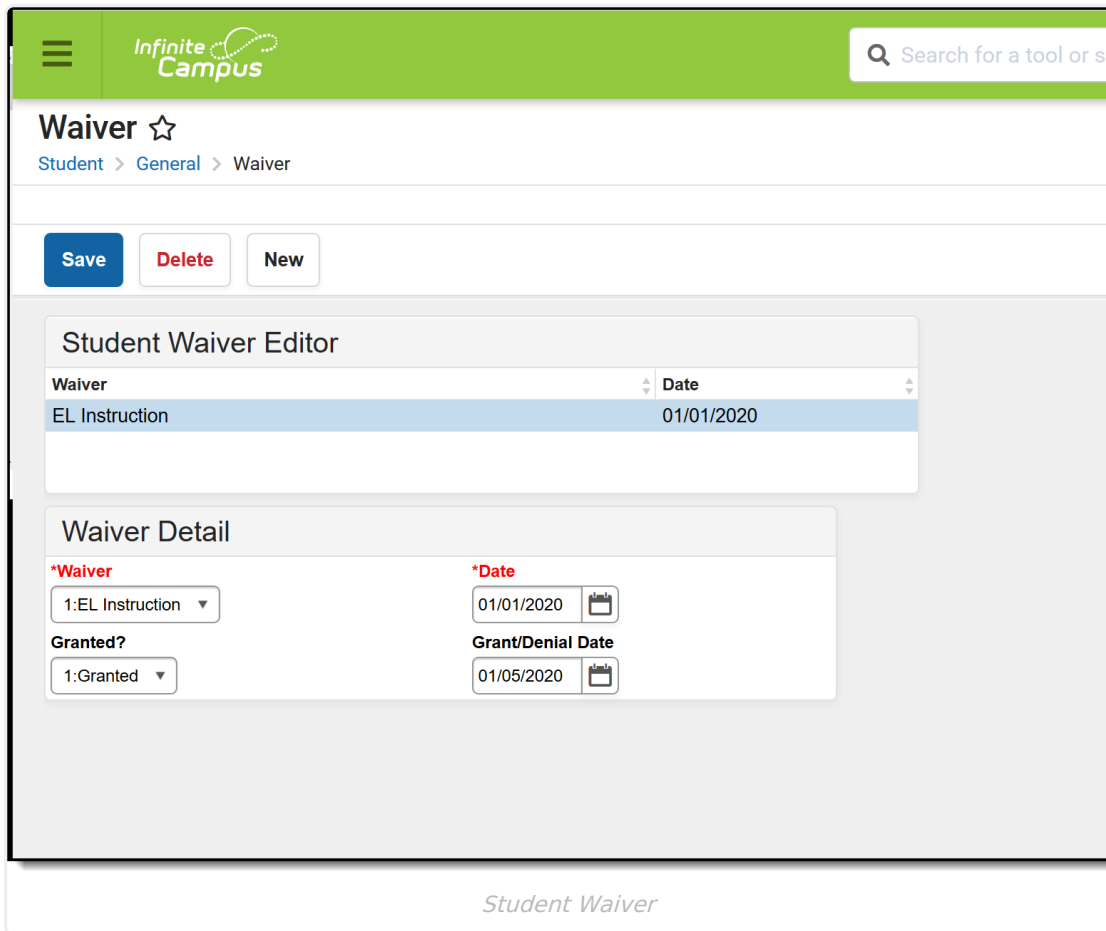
Infinite Campus

Search for a tool or s

Waiver ☆

Student > General > Waiver

Save Delete New

Student Waiver Editor

| Waiver | Date |
|---|---|
| EL Instruction | 01/01/2020 |

Waiver Detail

*Waiver
1:EL Instruction

*Date
01/01/2020

Granted?
1:Granted

Grant/Denial Date
01/05/2020

Student Waiver